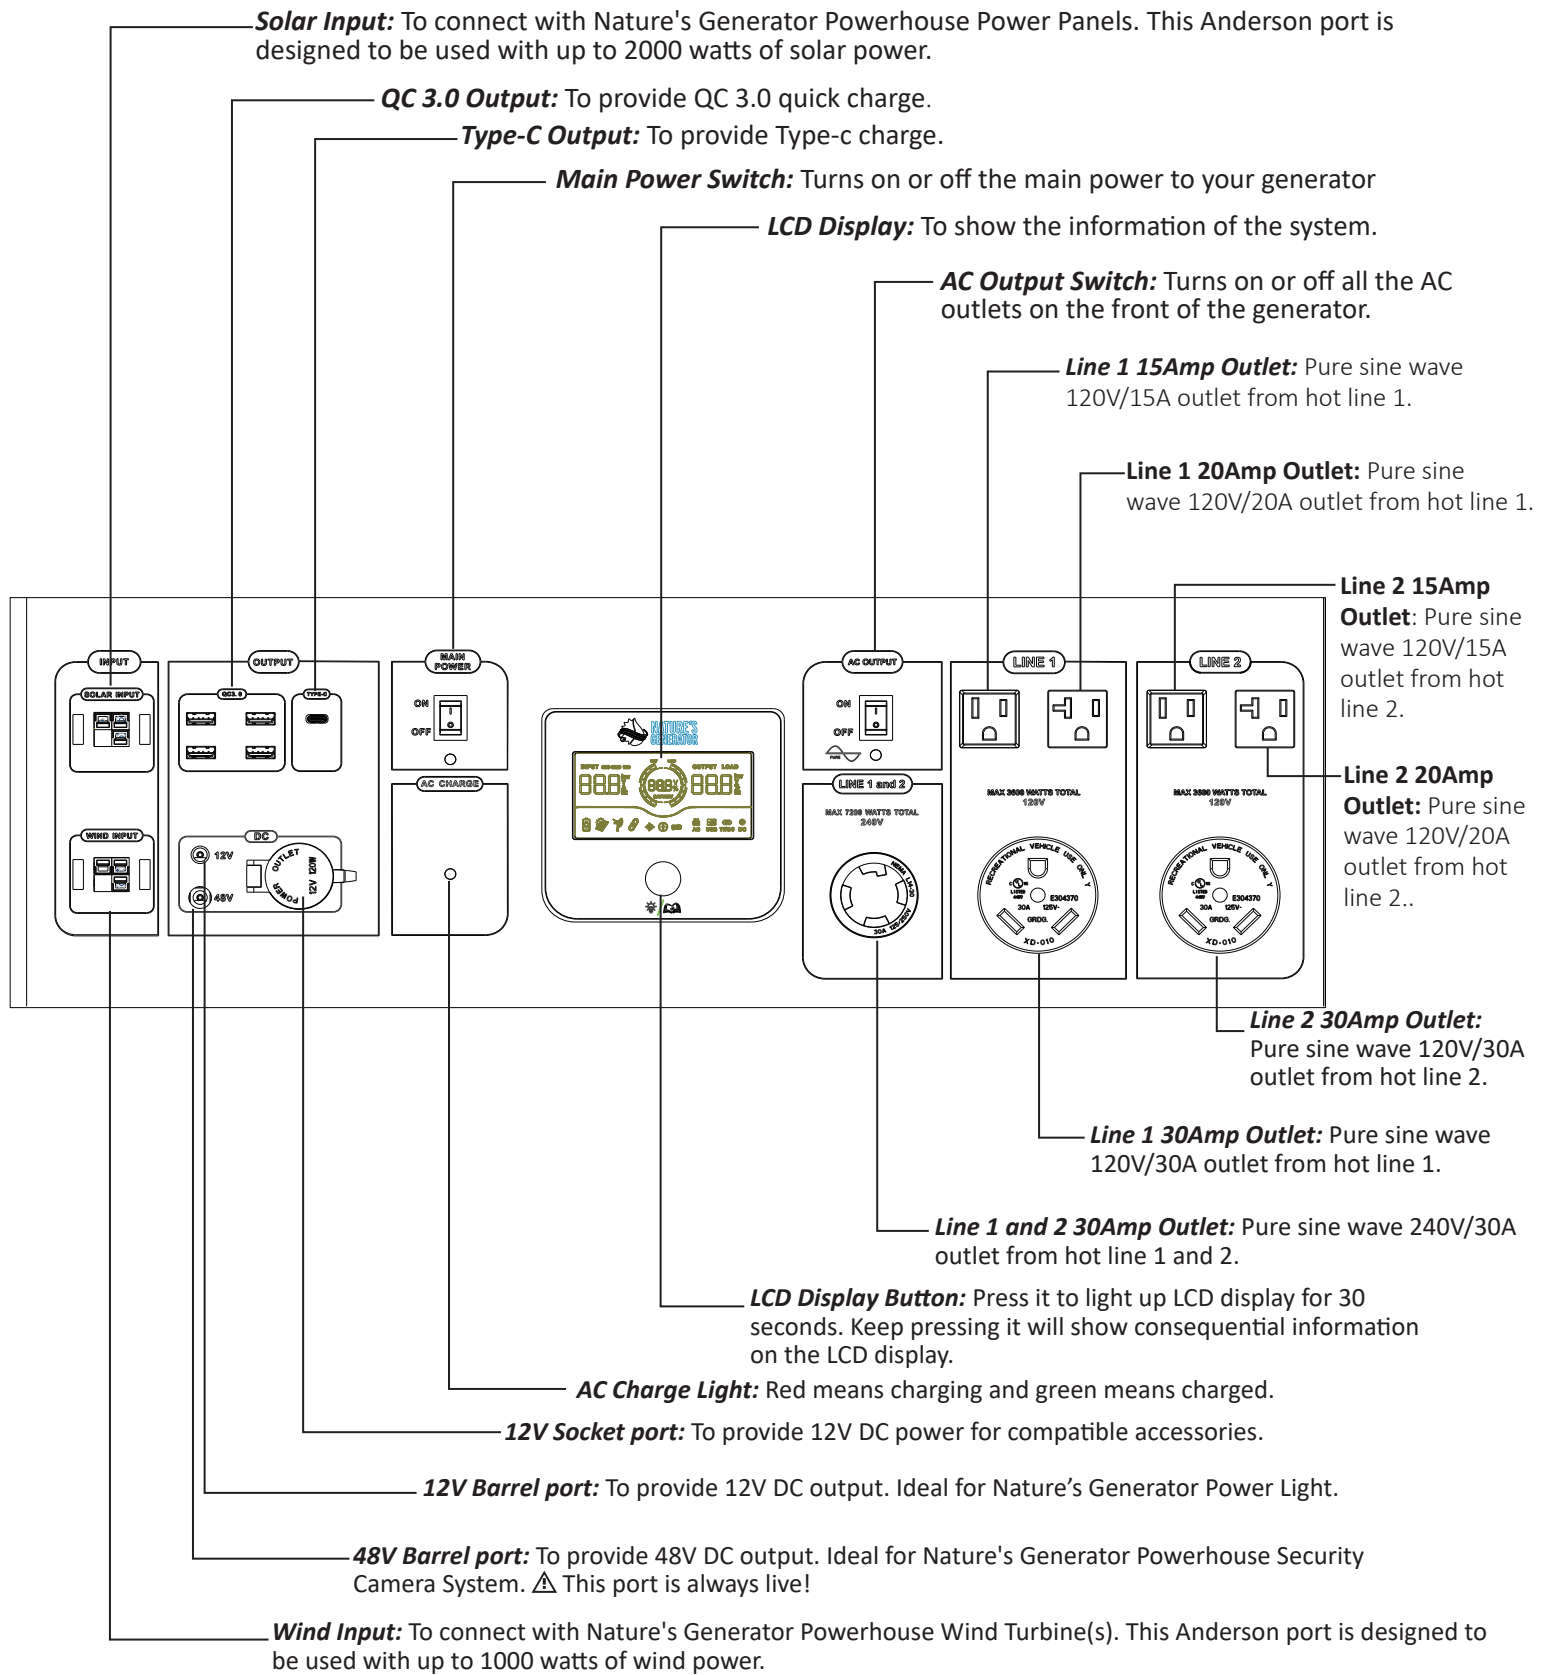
Solar Input: To connect with Nature's Generator Powerhouse Power Panels. This Anderson port is designed to be used with up to 2000 watts of solar power.

QC 3.0 Output: To provide QC 3.0 quick charge.

Type-C Output: To provide Type-c charge.

Main Power Switch: Turns on or off the main power to your generator

LCD Display: To show the information of the system.

AC Output Switch: Turns on or off all the AC outlets on the front of the generator.

Line 1 15Amp Outlet: Pure sine wave 120V/15A outlet from hot line 1.

Line 1 20Amp Outlet: Pure sine wave 120V/20A outlet from hot line 1.

Line 2 15Amp Outlet: Pure sine wave 120V/15A outlet from hot line 2.

Line 2 20Amp Outlet: Pure sine wave 120V/20A outlet from hot line 2..

INPUT
SOLAR INPUT
WIND INPUT
OUTPUT
QC3.0
TYPE-C
DC
12V
48V
OUTLET 12V 120W POWER
MAIN POWER
ON
OFF
AC CHARGE
NATURE'S GENERATOR
INPUT
OUTPUT LOAD
888
AC OUTPUT
ON
OFF
LINE 1 and 2
MAX 7200 WATTS TOTAL 240V
30A 125/250V
LINE 1
MAX 3600 WATTS TOTAL 120V
RECREATIONAL VEHICLE USE ONLY
30A 125V~
E304370
GRDG.
XD-010
LINE 2
MAX 3600 WATTS TOTAL 120V
RECREATIONAL VEHICLE USE ONLY
30A 125V~
E304370
GRDG.
XD-010

Line 2 30Amp Outlet: Pure sine wave 120V/30A outlet from hot line 2.

Line 1 30Amp Outlet: Pure sine wave 120V/30A outlet from hot line 1.

Line 1 and 2 30Amp Outlet: Pure sine wave 240V/30A outlet from hot line 1 and 2.

LCD Display Button: Press it to light up LCD display for 30 seconds. Keep pressing it will show consequential information on the LCD display.

AC Charge Light: Red means charging and green means charged.

12V Socket port: To provide 12V DC power for compatible accessories.

12V Barrel port: To provide 12V DC output. Ideal for Nature’s Generator Power Light.

48V Barrel port: To provide 48V DC output. Ideal for Nature's Generator Powerhouse Security Camera System. ⚠ This port is always live!

Wind Input: To connect with Nature's Generator Powerhouse Wind Turbine(s). This Anderson port is designed to be used with up to 1000 watts of wind power.